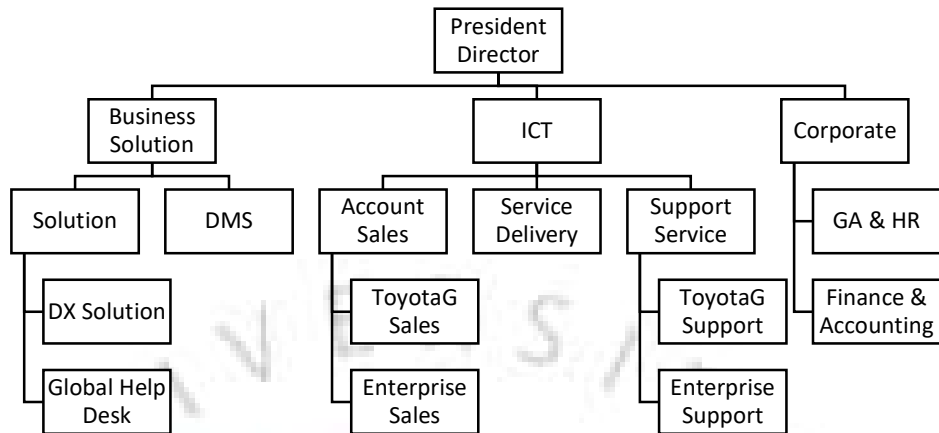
President Director

Business Solution

ICT

Corporate

Solution

DMS

Account Sales

Service Delivery

Support Service

GA & HR

Finance & Accounting

DX Solution

Global Help Desk

ToyotaG Sales

Enterprise Sales

ToyotaG Support

Enterprise Support